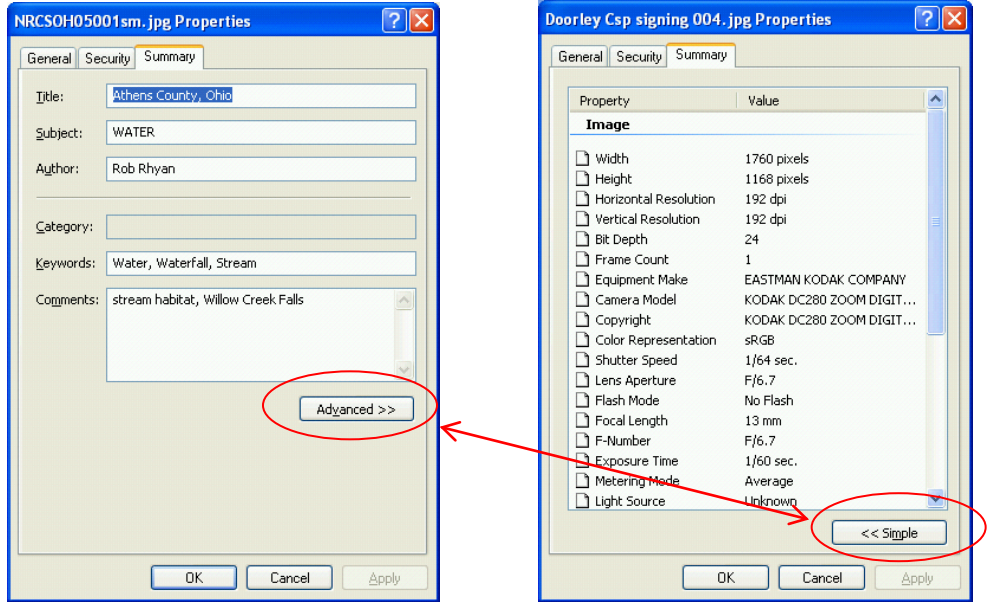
NRCSOH05001sm.jpg Properties

General Security Summary

Title: Athens County, Ohio

Subject: WATER

Author: Rob Rhyan

Category:

Keywords: Water, Waterfall, Stream

Comments: stream habitat, Willow Creek Falls

Advanced >>

OK Cancel Apply

Doorley Csp signing 004.jpg Properties

General Security Summary

| Property | Value |
|---|---|
| Image | |
| Width | 1760 pixels |
| Height | 1168 pixels |
| Horizontal Resolution | 192 dpi |
| Vertical Resolution | 192 dpi |
| Bit Depth | 24 |
| Frame Count | 1 |
| Equipment Make | EASTMAN KODAK COMPANY |
| Camera Model | KODAK DC280 ZOOM DIGIT... |
| Copyright | KODAK DC280 ZOOM DIGIT... |
| Color Representation | sRGB |
| Shutter Speed | 1/64 sec. |
| Lens Aperture | F/6.7 |
| Flash Mode | No Flash |
| Focal Length | 13 mm |
| F-Number | F/6.7 |
| Exposure Time | 1/60 sec. |
| Metering Mode | Average |
| Light Source | Unknown |

<< Simple

OK Cancel Apply